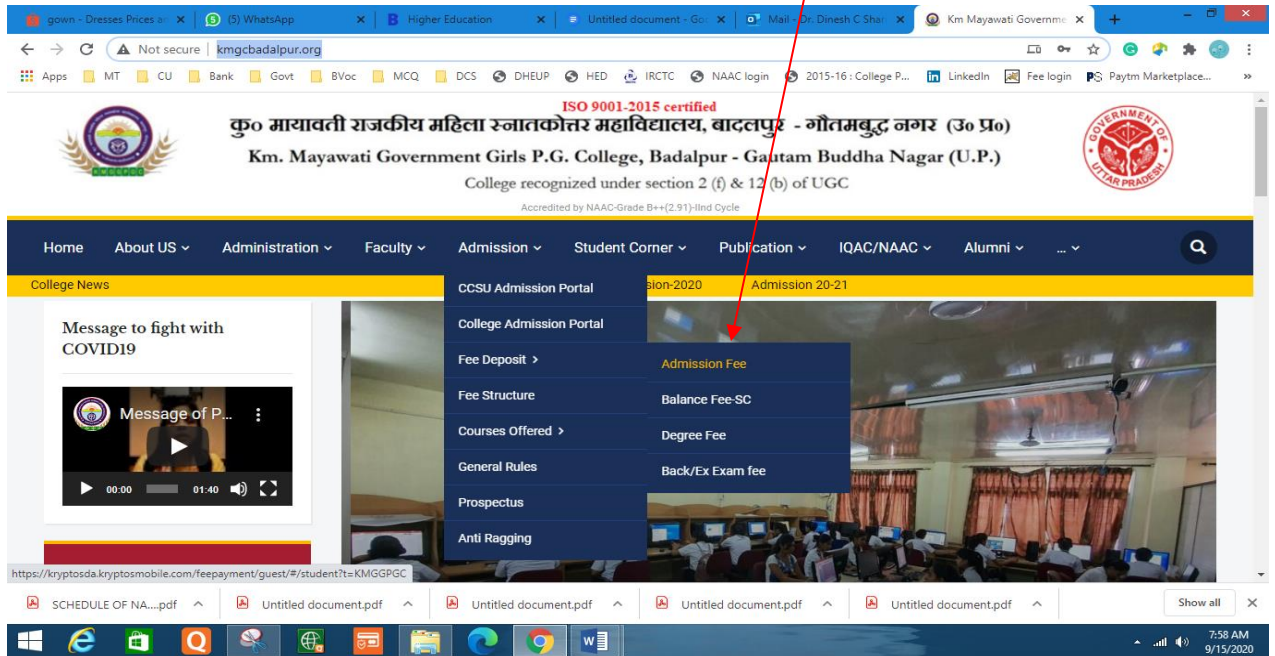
gown - Dresses Prices an ×
(5) WhatsApp ×
Higher Education ×
Untitled document - Go ×
Mail - Dr. Dinesh C Shar ×
Km Mayawati Governme ×
+

Not secure | kmgcbadalpur.org

Apps MT CU Bank Govt BVoc MCQ DCS DHEUP HED IRCTC NAAC login 2015-16 : College P... LinkedIn Fee login Paytm Marketplace... »

ISO 9001-2015 certified
कु० मायावती राजकीय महिला स्नातकोत्तर महाविद्यालय, बादलपुर - गौतमबुद्ध नगर (उ० प्र०)
Km. Mayawati Government Girls P.G. College, Badalpur - Gautam Buddha Nagar (U.P.)
College recognized under section 2 (f) & 12 (b) of UGC
Accredited by NAAC-Grade B++(2.91)-IInd Cycle

GOVERNMENT OF UTTAR PRADESH

Home About US Administration Faculty Admission Student Corner Publication IQAC/NAAC Alumni ...

College News
sion-2020 Admission 20-21

CCSU Admission Portal
College Admission Portal
Fee Deposit >
Fee Structure
Courses Offered >
General Rules
Prospectus
Anti Ragging

Admission Fee
Balance Fee-SC
Degree Fee
Back/Ex Exam fee

Message to fight with COVID19

Message of P...
00:00 01:40

https://kryptosda.kryptosmobile.com/feepayment/guest/#/student?t=KMGGPGC

SCHEDULE OF NA....pdf
Untitled document.pdf
Untitled document.pdf
Untitled document.pdf
Untitled document.pdf
Show all

7:58 AM
9/15/2020